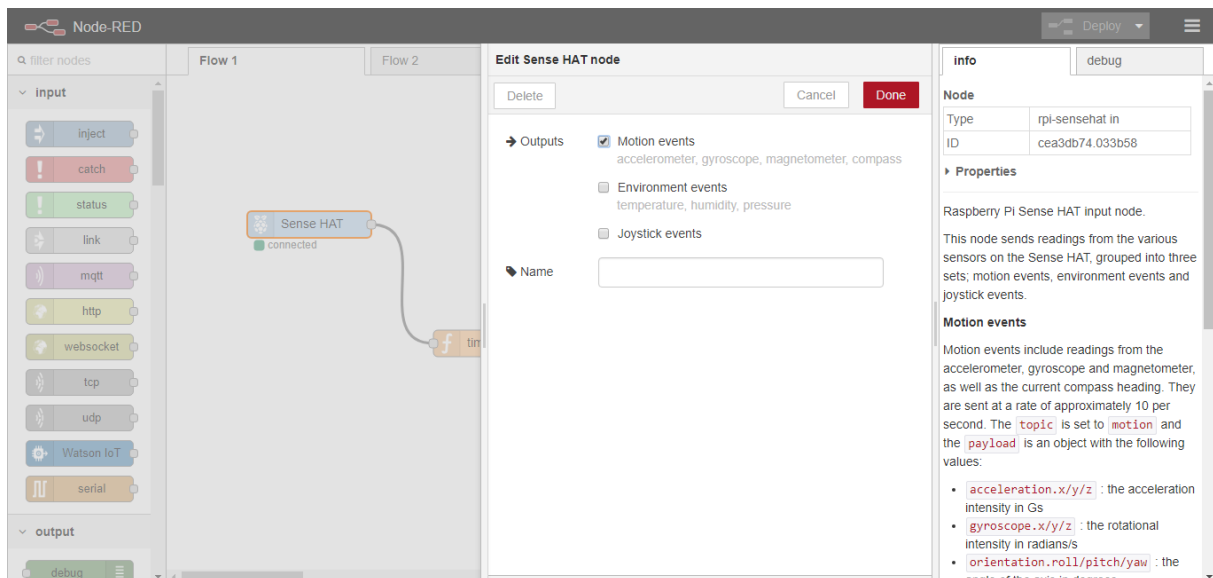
Node-RED

Deploy

filter nodes

input

inject

catch

status

link

mqtt

http

websocket

tcp

udp

Watson IoT

serial

output

debug

Flow 1

Flow 2

Sense HAT

connected

tim

Edit Sense HAT node

Delete

Cancel

Done

Outputs

Motion events
accelerometer, gyroscope, magnetometer, compass

Environment events
temperature, humidity, pressure

Joystick events

Name

info

debug

Node

| Type | rpi-sensehat in |
|---|---|
| ID | cea3db74.033b58 |

Properties

Raspberry Pi Sense HAT input node.

This node sends readings from the various sensors on the Sense HAT, grouped into three sets; motion events, environment events and joystick events.

Motion events

Motion events include readings from the accelerometer, gyroscope and magnetometer, as well as the current compass heading. They are sent at a rate of approximately 10 per second. The `topic` is set to `motion` and the `payload` is an object with the following values:

- `acceleration.x/y/z` : the acceleration intensity in Gs
- `gyroscope.x/y/z` : the rotational intensity in radians/s
- `orientation.roll/pitch/yaw` : the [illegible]